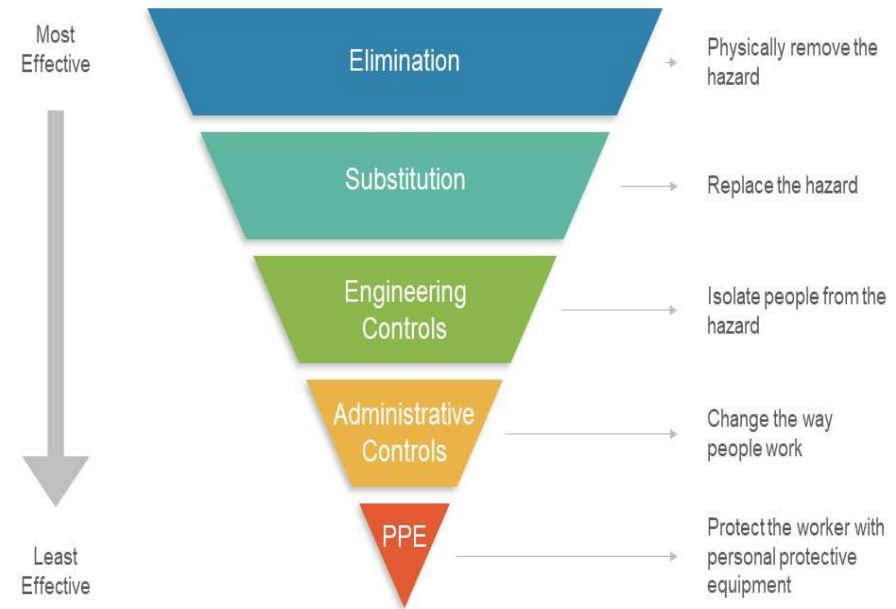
Most Effective

Elimination

Physically remove the hazard

Substitution

Replace the hazard

Engineering Controls

Isolate people from the hazard

Administrative Controls

Change the way people work

PPE

Protect the worker with personal protective equipment

Least Effective